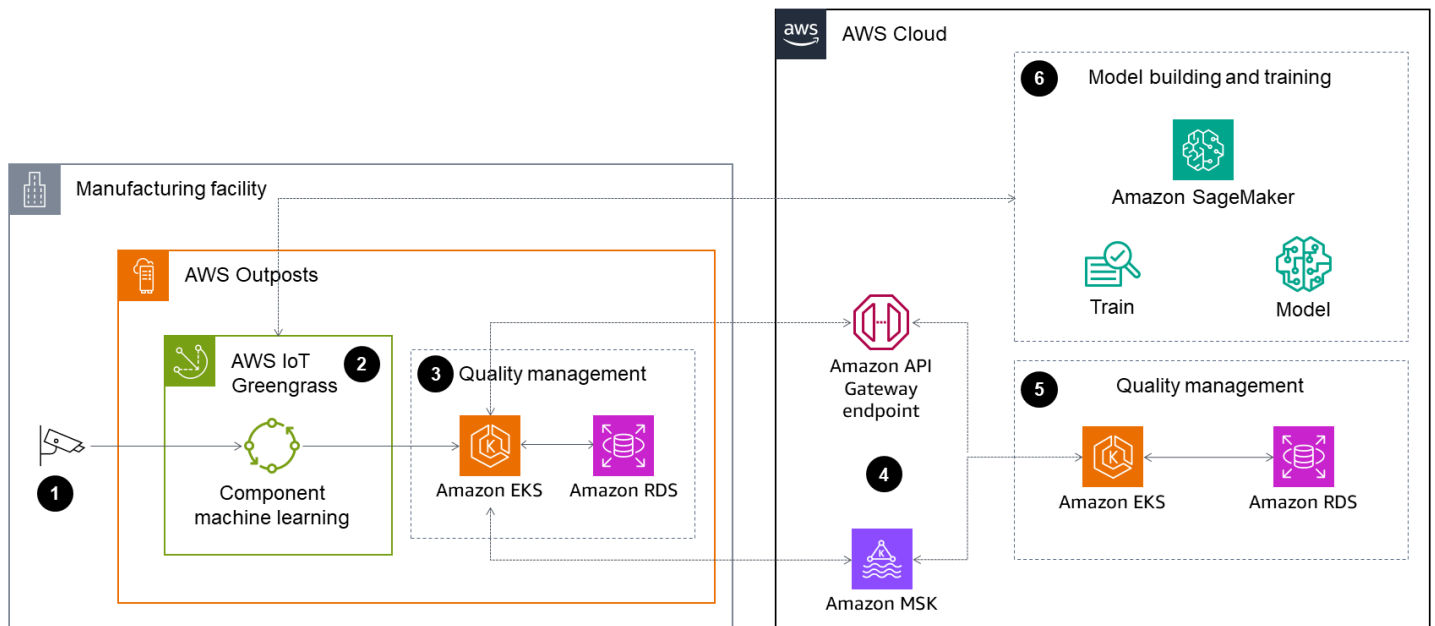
aws

AWS Cloud

6 Model building and training

Amazon SageMaker

Train

Model

Manufacturing facility

AWS Outposts

AWS IoT Greengrass 2

3 Quality management

Amazon API Gateway endpoint

5 Quality management

1

Component machine learning

Amazon EKS

Amazon RDS

4

Amazon EKS

Amazon RDS

Amazon MSK